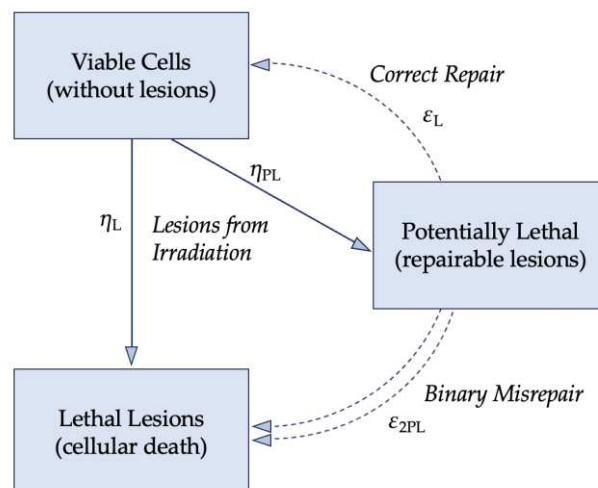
Viable Cells
(without lesions)

Correct Repair

$\varepsilon_L$

$\eta_{PL}$

$\eta_L$

Lesions from
Irradiation

Potentially Lethal
(repairable lesions)

Binary Misrepair

$\varepsilon_{2PL}$

Lethal Lesions
(cellular death)